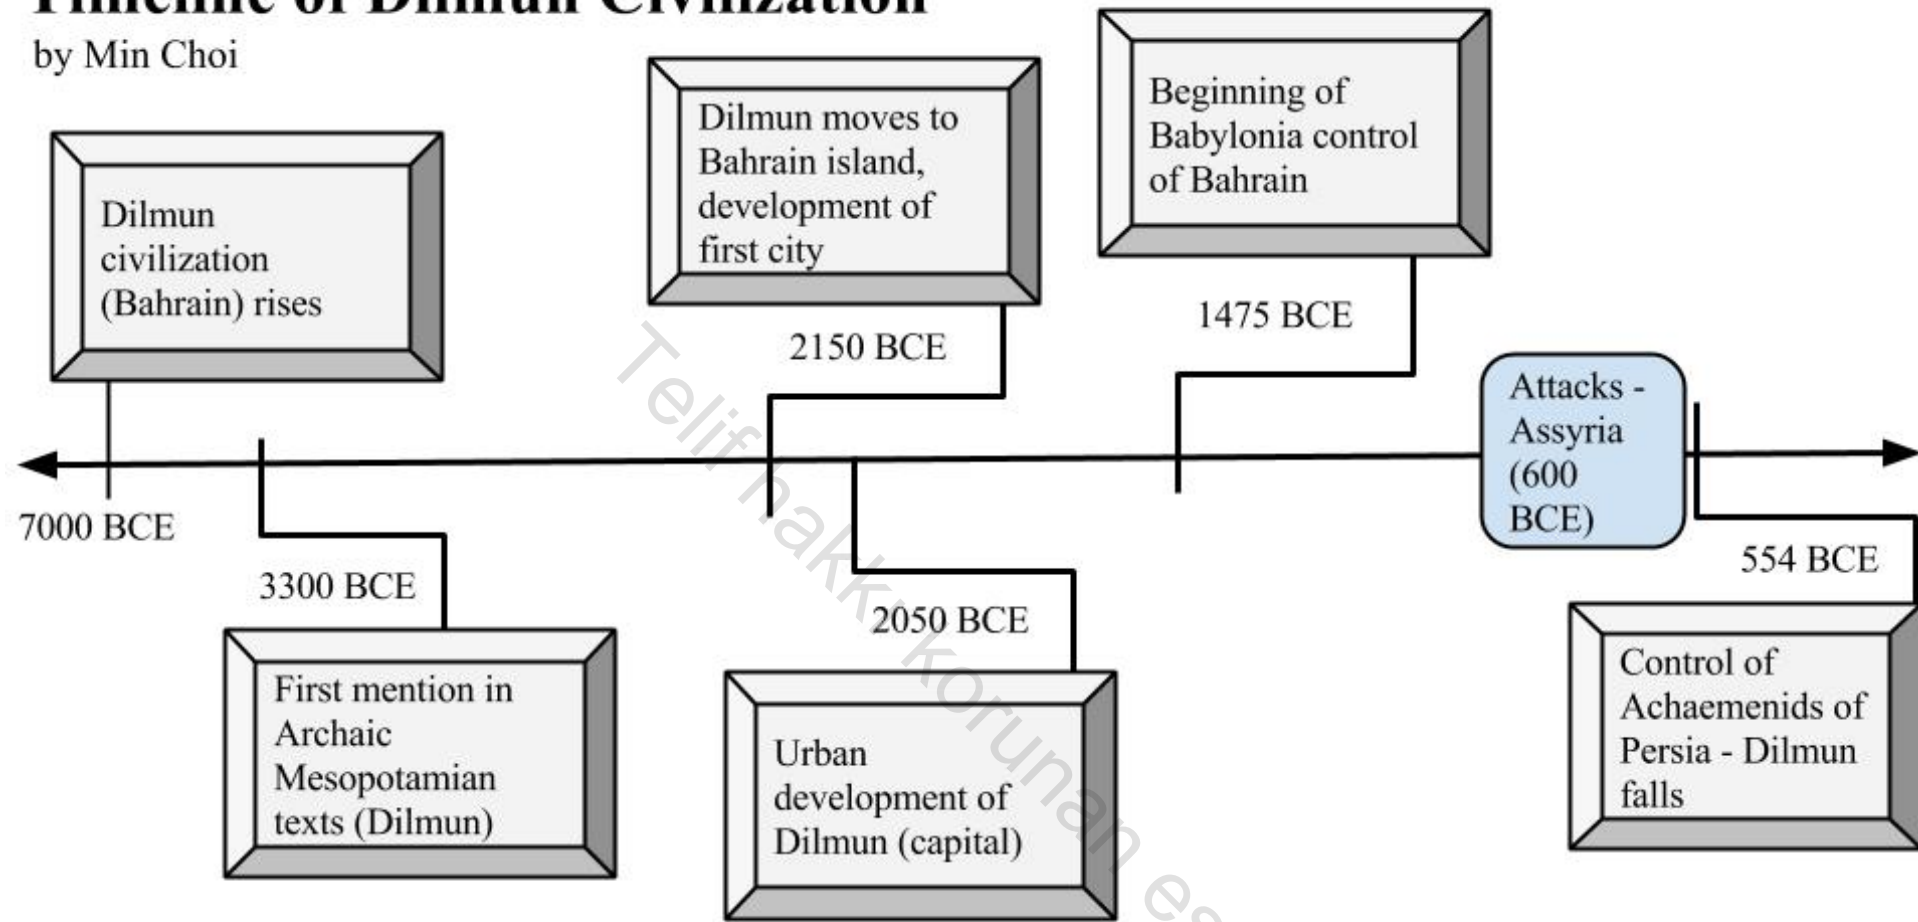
Timeline of Dilmun Civilization
by Min Choi

Dilmun civilization (Bahrain) rises

7000 BCE

3300 BCE

First mention in Archaic Mesopotamian texts (Dilmun)

Dilmun moves to Bahrain island, development of first city

2150 BCE

2050 BCE

Urban development of Dilmun (capital)

Beginning of Babylonia control of Bahrain

1475 BCE

Attacks - Assyria (600 BCE)

554 BCE

Control of Achaemenids of Persia - Dilmun falls

Telif hakkı korunan es